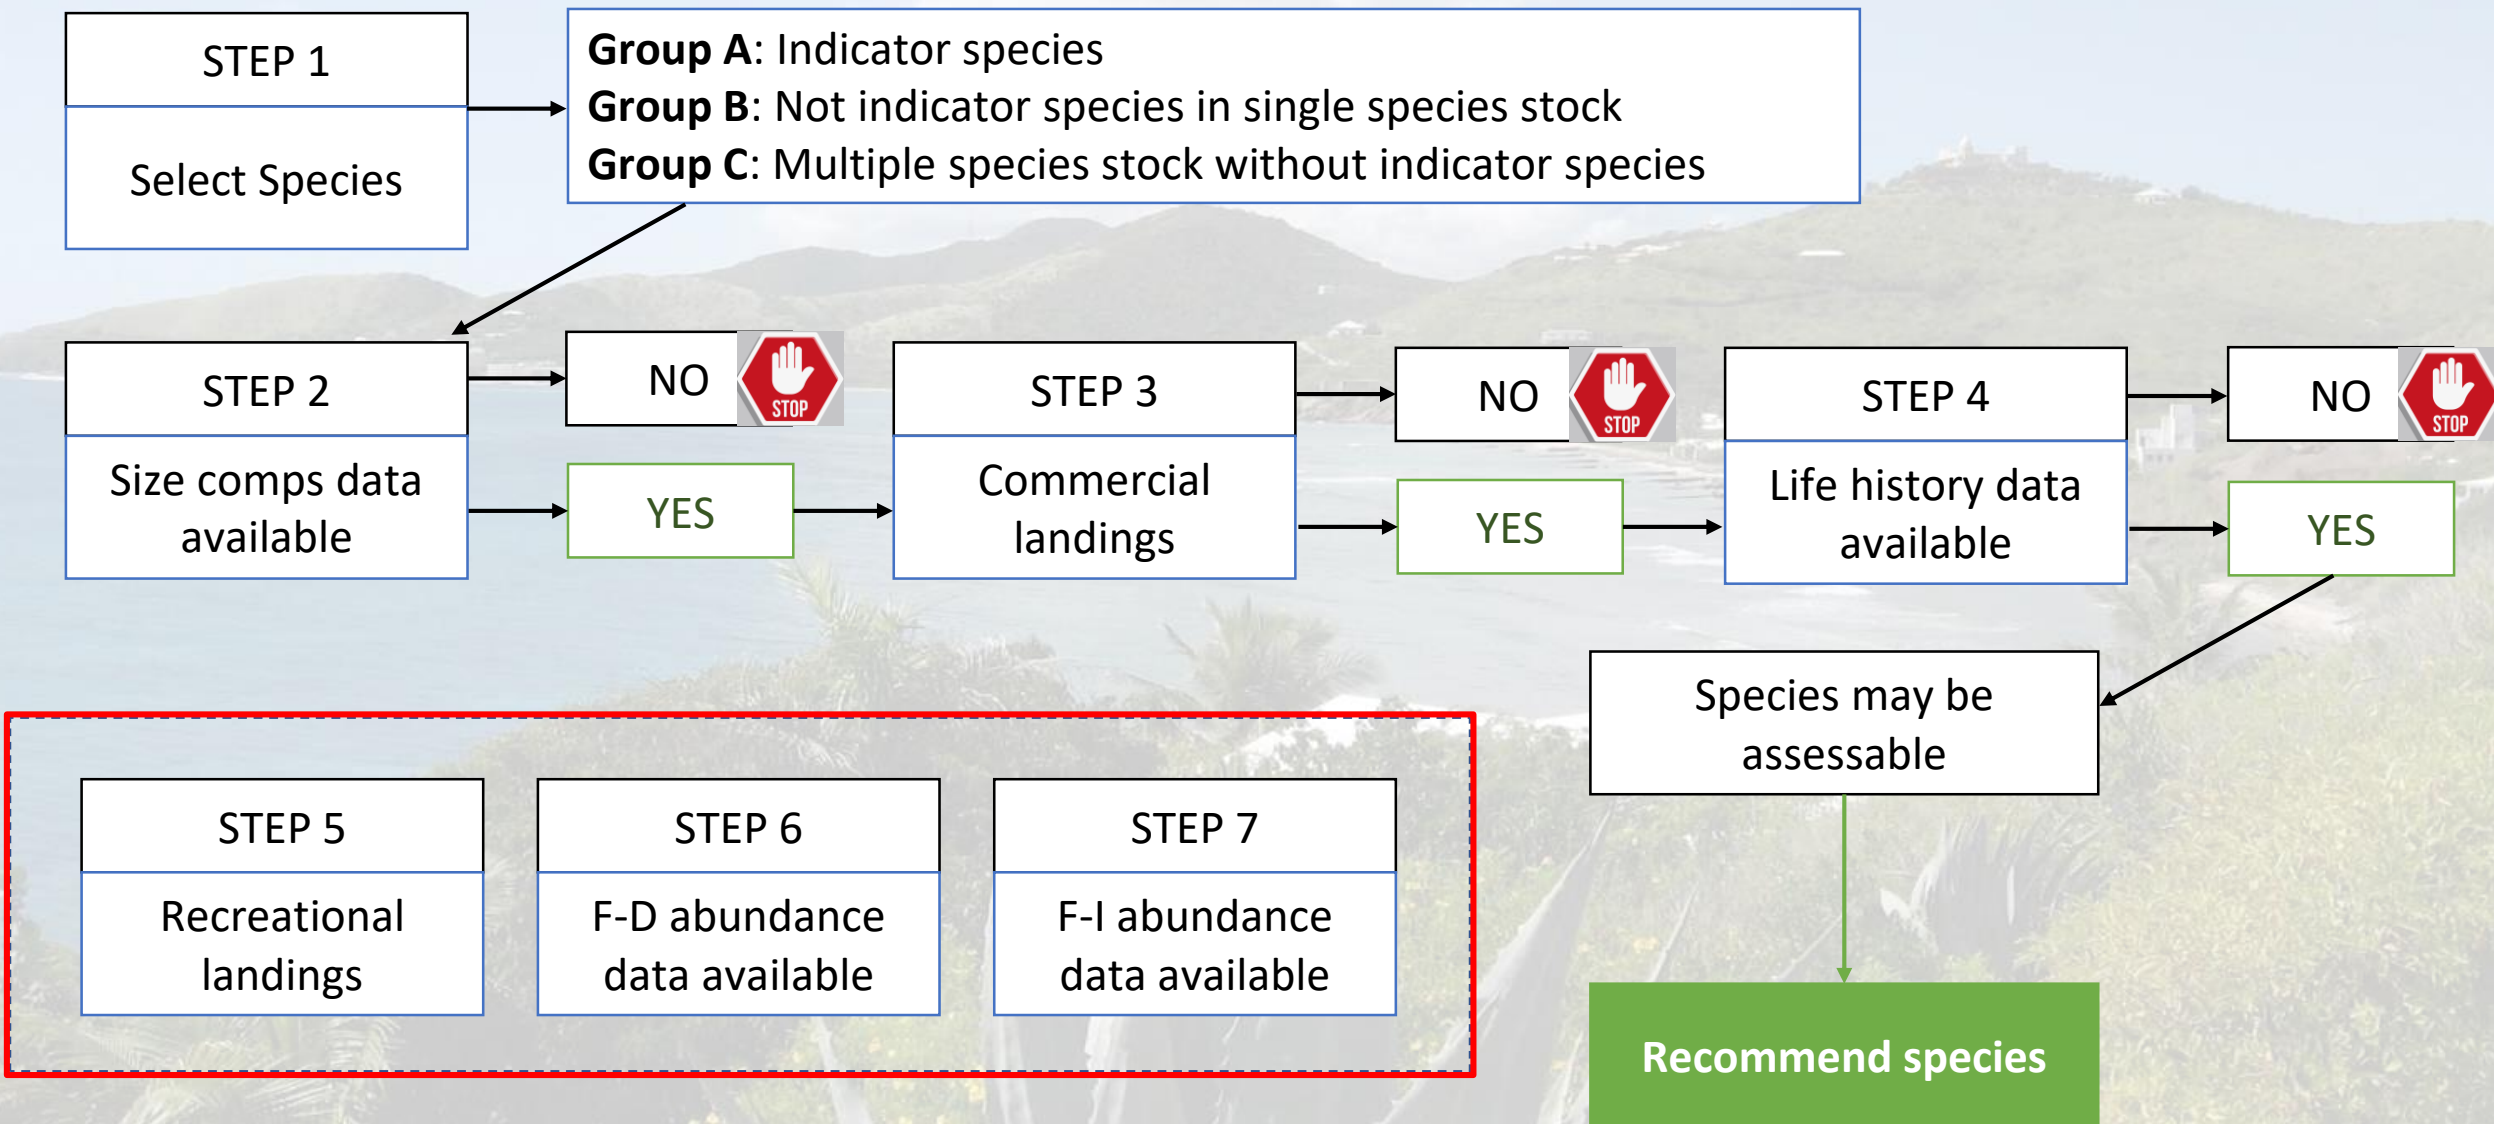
STEP 1

Select Species

**Group A**: Indicator species
**Group B**: Not indicator species in single species stock
**Group C**: Multiple species stock without indicator species

STEP 2

Size comps data available

NO

STOP

YES

STEP 3

Commercial landings

NO

STOP

YES

STEP 4

Life history data available

NO

STOP

YES

Species may be assessable

Recommend species

STEP 5

Recreational landings

STEP 6

F-D abundance data available

STEP 7

F-I abundance data available